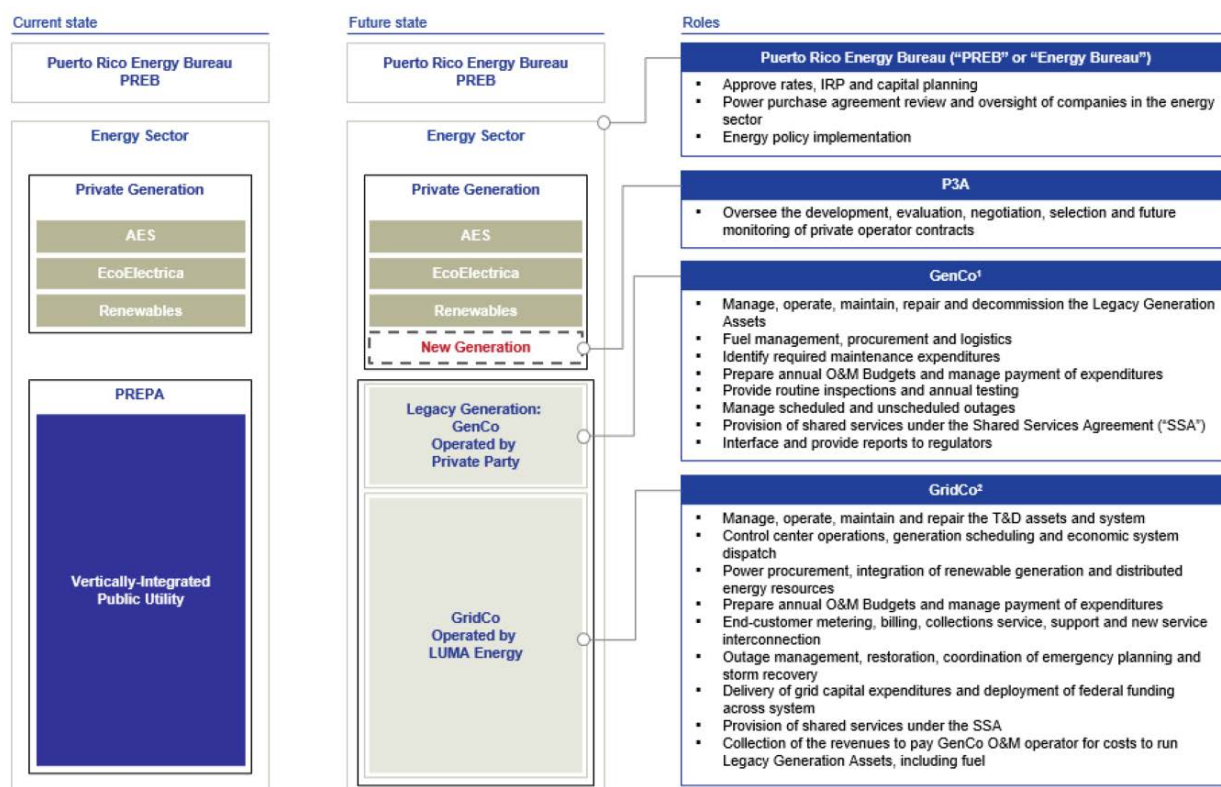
Current state

Puerto Rico Energy Bureau
PREB

Energy Sector

Private Generation

AES

EcoElectrica

Renewables

PREPA

Vertically-Integrated Public Utility

Future state

Puerto Rico Energy Bureau
PREB

Energy Sector

Private Generation

AES

EcoElectrica

Renewables

New Generation

Legacy Generation: GenCo Operated by Private Party

GridCo Operated by LUMA Energy

Roles

Puerto Rico Energy Bureau ("PREB" or "Energy Bureau")

- Approve rates, IRP and capital planning
- Power purchase agreement review and oversight of companies in the energy sector
- Energy policy implementation

P3A

- Oversee the development, evaluation, negotiation, selection and future monitoring of private operator contracts

GenCo¹

- Manage, operate, maintain, repair and decommission the Legacy Generation Assets
- Fuel management, procurement and logistics
- Identify required maintenance expenditures
- Prepare annual O&M Budgets and manage payment of expenditures
- Provide routine inspections and annual testing
- Manage scheduled and unscheduled outages
- Provision of shared services under the Shared Services Agreement ("SSA")
- Interface and provide reports to regulators

GridCo²

- Manage, operate, maintain and repair the T&D assets and system
- Control center operations, generation scheduling and economic system dispatch
- Power procurement, integration of renewable generation and distributed energy resources
- Prepare annual O&M Budgets and manage payment of expenditures
- End-customer metering, billing, collections service, support and new service interconnection
- Outage management, restoration, coordination of emergency planning and storm recovery
- Delivery of grid capital expenditures and deployment of federal funding across system
- Provision of shared services under the SSA
- Collection of the revenues to pay GenCo O&M operator for costs to run Legacy Generation Assets, including fuel